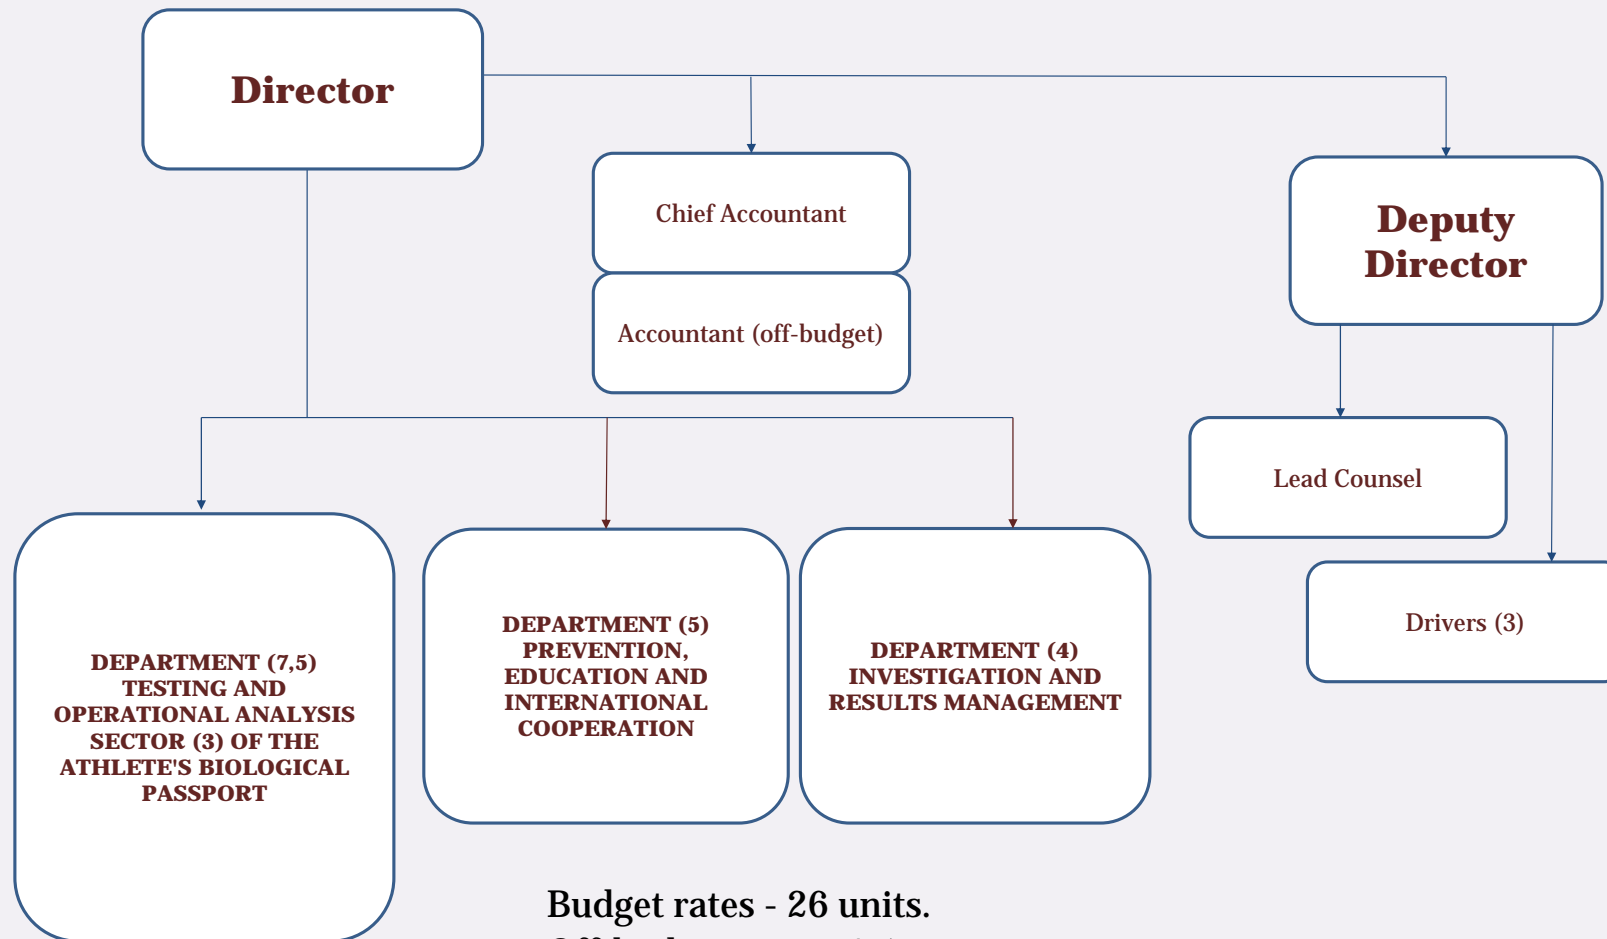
Director

Chief Accountant

Accountant (off-budget)

Deputy Director

Lead Counsel

Drivers (3)

DEPARTMENT (7,5) TESTING AND OPERATIONAL ANALYSIS SECTOR (3) OF THE ATHLETE'S BIOLOGICAL PASSPORT

DEPARTMENT (5) PREVENTION, EDUCATION AND INTERNATIONAL COOPERATION

DEPARTMENT (4) INVESTIGATION AND RESULTS MANAGEMENT

Budget rates - 26 units.

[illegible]